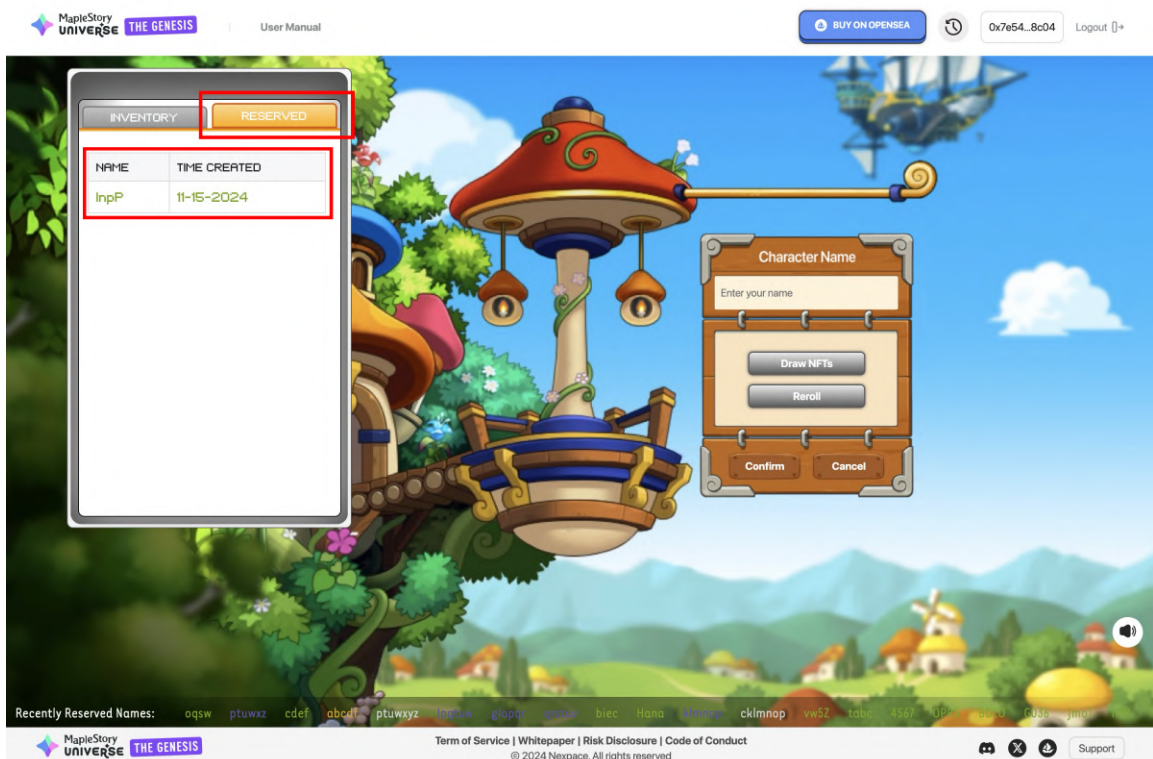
MapleStory UNIVERSE THE GENESIS

User Manual

BUY ON OPENSEA

0x7e54...8c04

Logout

INVENTORY

RESERVED

| NAME | TIME CREATED |
|---|---|
| lnpP | 11-15-2024 |

Character Name

Enter your name

Draw NFTs

Reroll

Confirm

Cancel

Recently Reserved Names: oqsw ptuwxz cdef abcd ptuwxyz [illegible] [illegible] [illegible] biec Hana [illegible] cklmnop vw5Z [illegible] 4567 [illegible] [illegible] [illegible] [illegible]

MapleStory UNIVERSE THE GENESIS

Term of Service | Whitepaper | Risk Disclosure | Code of Conduct

© 2024 Nexpace. All rights reserved

Support